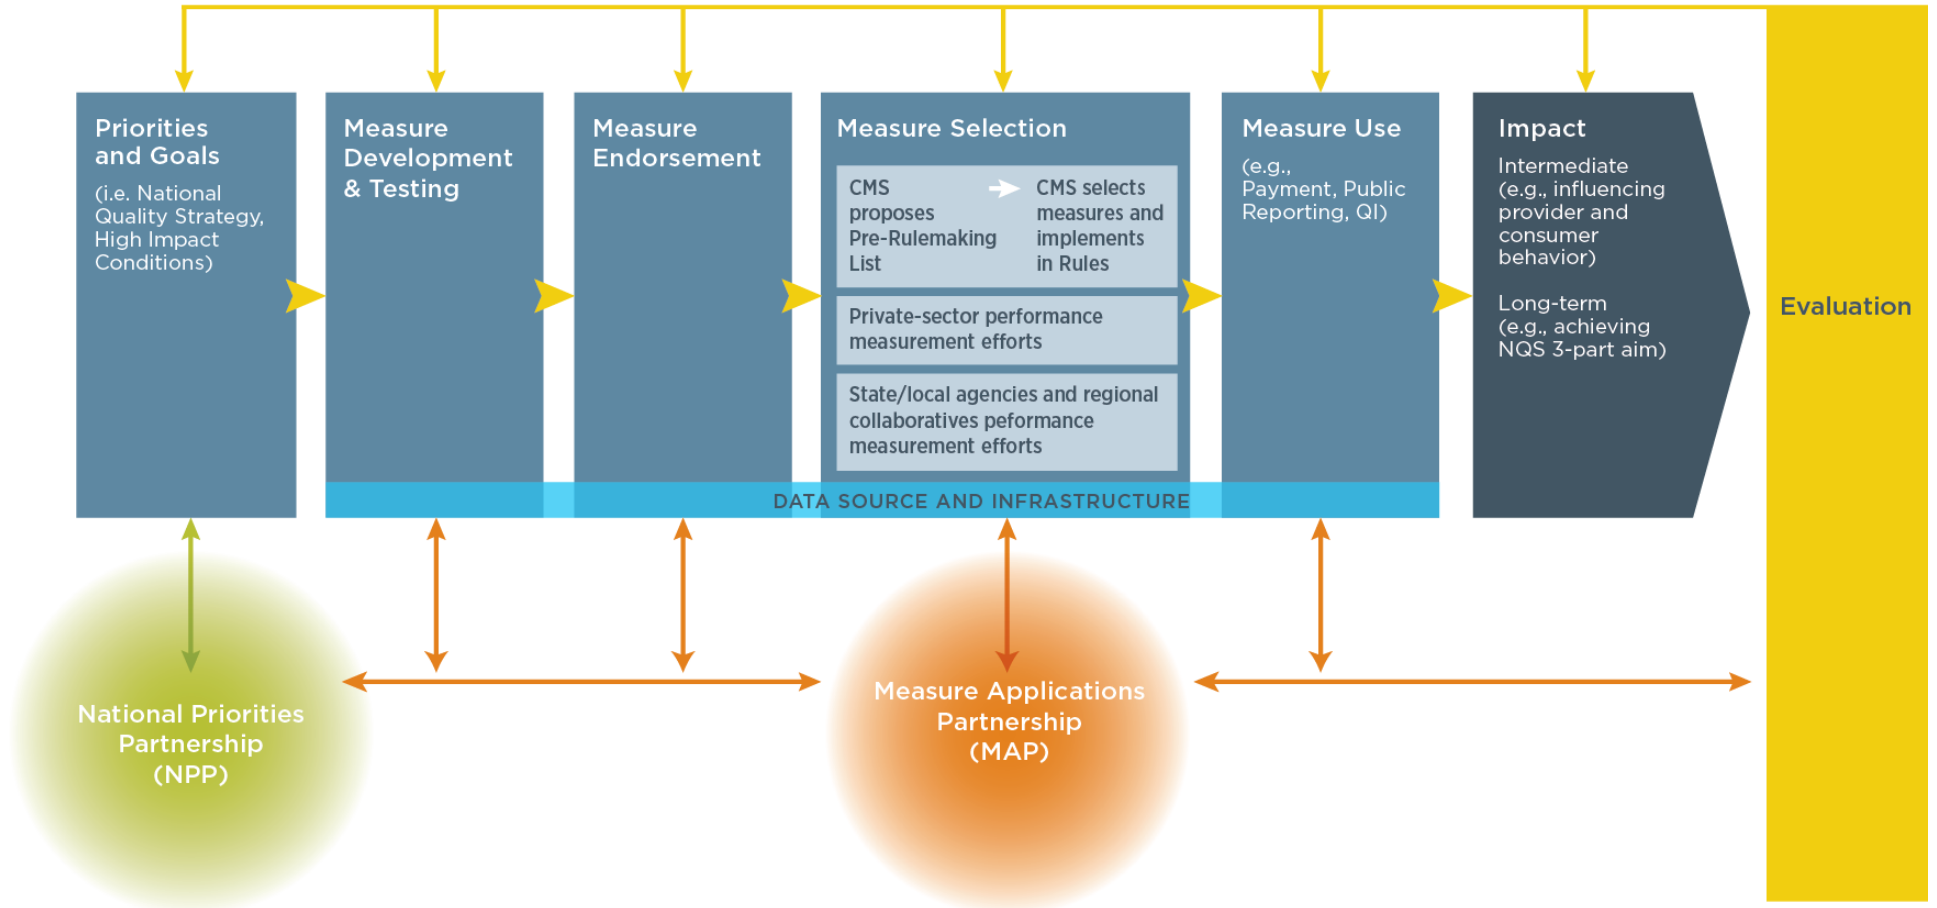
Priorities and Goals

(i.e. National Quality Strategy, High Impact Conditions)

Measure Development & Testing

Measure Endorsement

Measure Selection

CMS proposes Pre-Rulemaking List

CMS selects measures and implements in Rules

Private-sector performance measurement efforts

State/local agencies and regional collaboratives performance measurement efforts

Measure Use

(e.g., Payment, Public Reporting, QI)

Impact

Intermediate (e.g., influencing provider and consumer behavior)

Long-term (e.g., achieving NQS 3-part aim)

Evaluation

DATA SOURCE AND INFRASTRUCTURE

National Priorities Partnership (NPP)

Measure Applications Partnership (MAP)